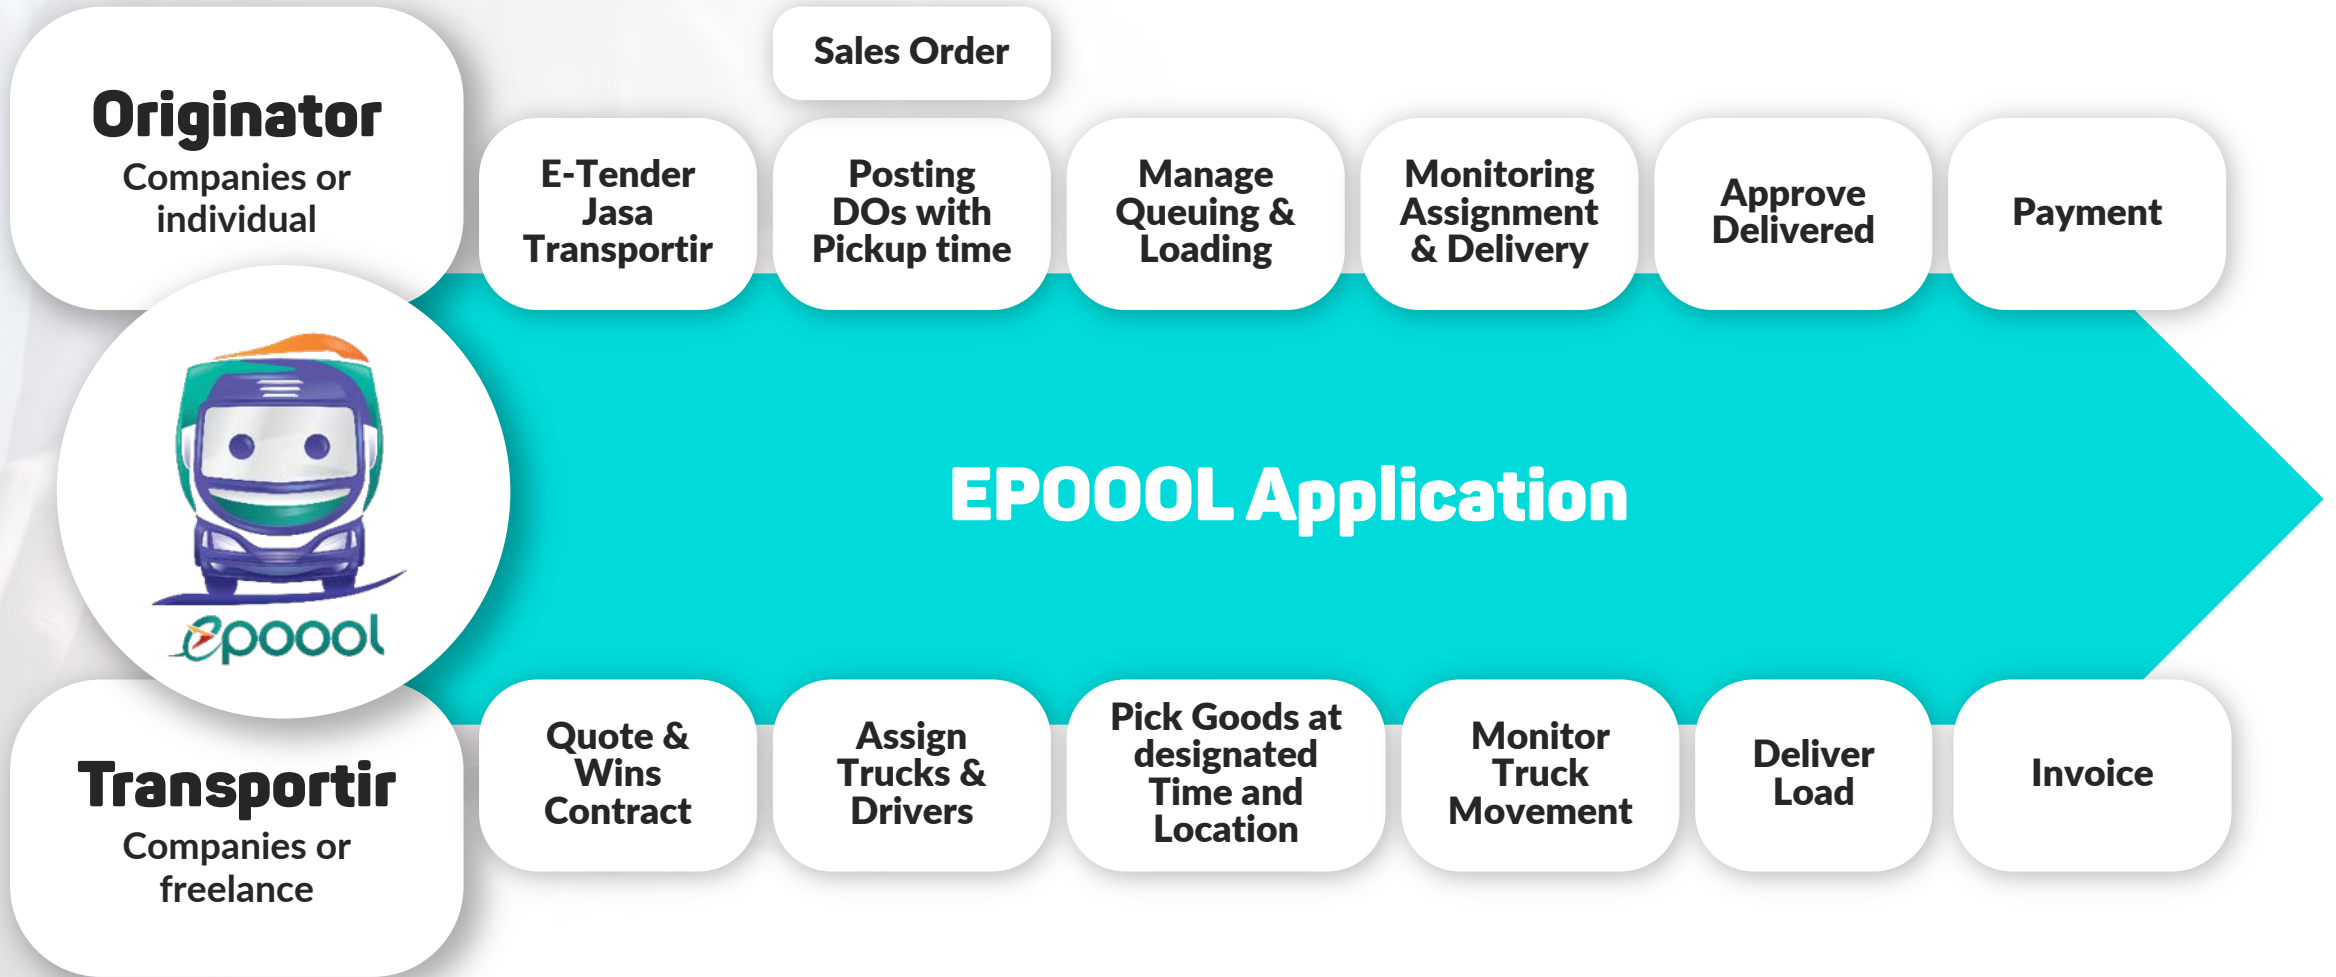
Originator
Companies or individual

Sales Order

E-Tender Jasa Transportir

Posting DOs with Pickup time

Manage Queuing & Loading

Monitoring Assignment & Delivery

Approve Delivered

Payment

EPOOOL Application

epoool

Transportir
Companies or freelance

Quote & Wins Contract

Assign Trucks & Drivers

Pick Goods at designated Time and Location

Monitor Truck Movement

Deliver Load

Invoice